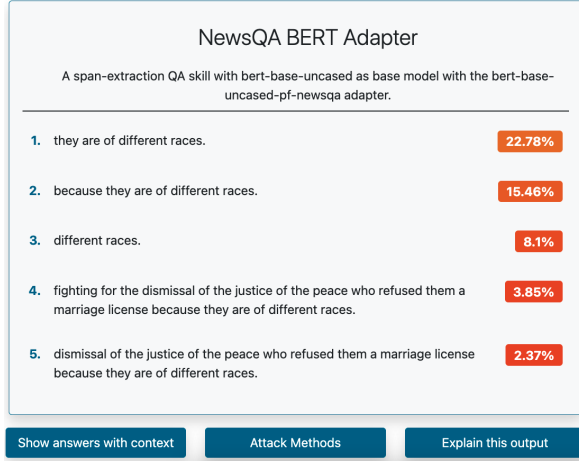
NewsQA BERT Adapter

A span-extraction QA skill with bert-base-uncased as base model with the bert-base-uncased-pf-newsqa adapter.

1. they are of different races. 22.78%

2. because they are of different races. 15.46%

3. different races. 8.1%

4. fighting for the dismissal of the justice of the peace who refused them a marriage license because they are of different races. 3.85%

5. dismissal of the justice of the peace who refused them a marriage license because they are of different races. 2.37%

Show answers with context

Attack Methods

Explain this output